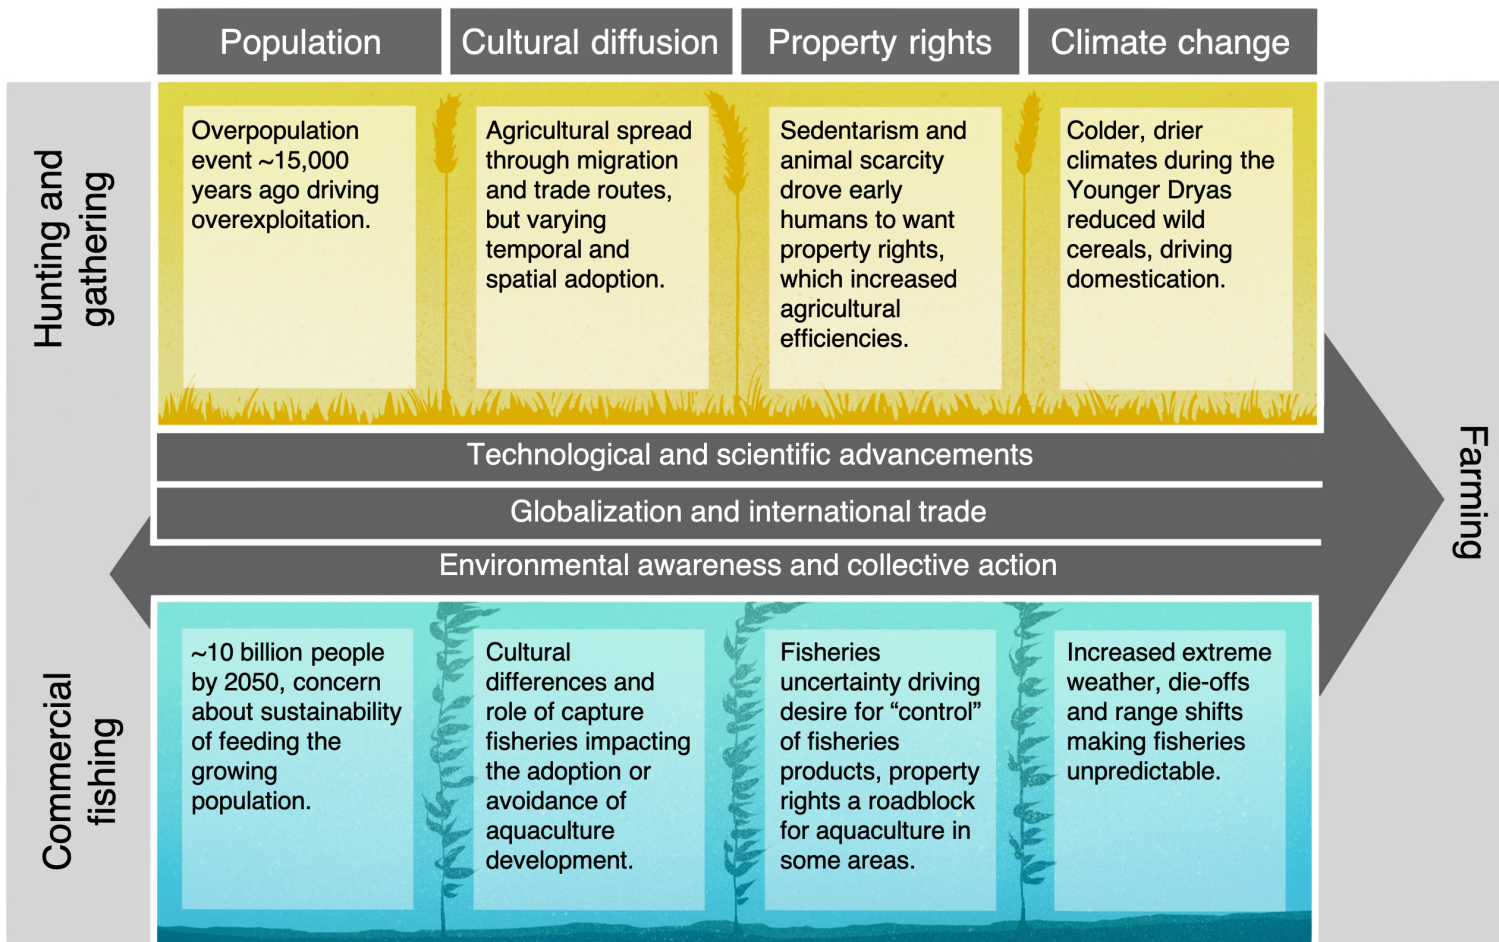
Population

Cultural diffusion

Property rights

Climate change

Hunting and gathering

Overpopulation event ~15,000 years ago driving overexploitation.

Agricultural spread through migration and trade routes, but varying temporal and spatial adoption.

Sedentarism and animal scarcity drove early humans to want property rights, which increased agricultural efficiencies.

Colder, drier climates during the Younger Dryas reduced wild cereals, driving domestication.

Technological and scientific advancements

Globalization and international trade

Environmental awareness and collective action

Farming

Commercial fishing

~10 billion people by 2050, concern about sustainability of feeding the growing population.

Cultural differences and role of capture fisheries impacting the adoption or avoidance of aquaculture development.

Fisheries uncertainty driving desire for “control” of fisheries products, property rights a roadblock for aquaculture in some areas.

Increased extreme weather, die-offs and range shifts making fisheries unpredictable.